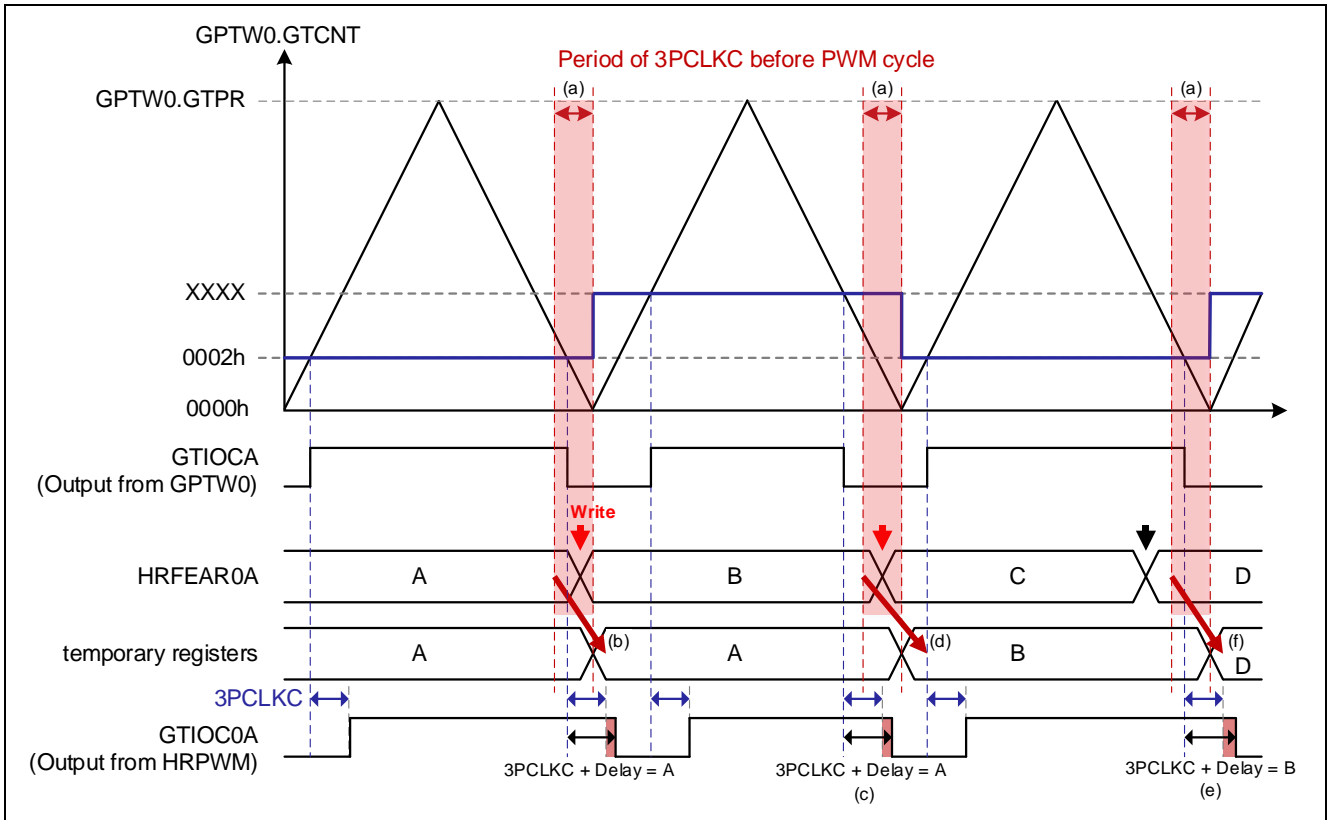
GPTW0.GTCNT

Period of 3PCLKC before PWM cycle

(a)
(a)
(a)

GPTW0.GTPR

XXXX

0002h

0000h

GTIOCA
(Output from GPTW0)

Write

HRFEAR0A
A
B
C
D

temporary registers
A
(b)
A
(d)
B
(f)
D

3PCLKC

GTIOC0A
(Output from HRPWM)

3PCLKC + Delay = A
3PCLKC + Delay = A
(c)
3PCLKC + Delay = B
(e)